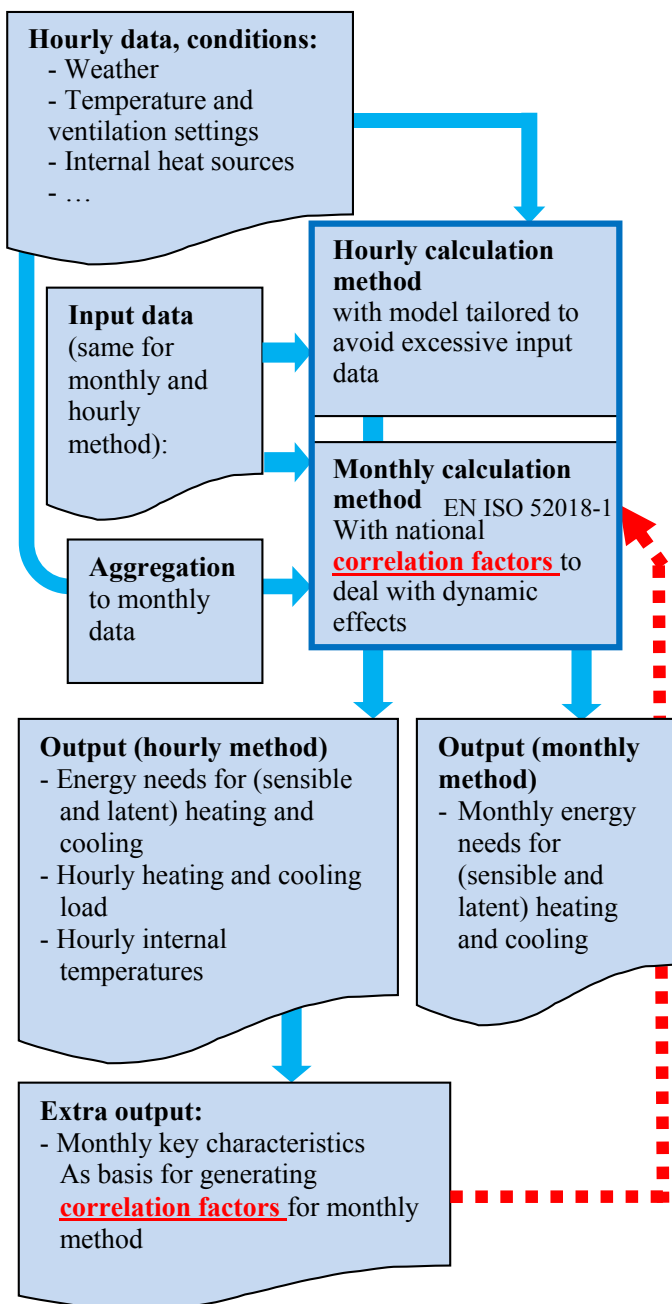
**Hourly data, conditions:**
- Weather
- Temperature and ventilation settings
- Internal heat sources
- …

**Hourly calculation method**
with model tailored to avoid excessive input data

**Input data**
(same for monthly and hourly method):

**Monthly calculation method** EN ISO 52018-1
With national **correlation factors** to deal with dynamic effects

**Aggregation**
to monthly data

**Output (hourly method)**
- Energy needs for (sensible and latent) heating and cooling
- Hourly heating and cooling load
- Hourly internal temperatures

**Output (monthly method)**
- Monthly energy needs for (sensible and latent) heating and cooling

**Extra output:**
- Monthly key characteristics
As basis for generating **correlation factors** for monthly method